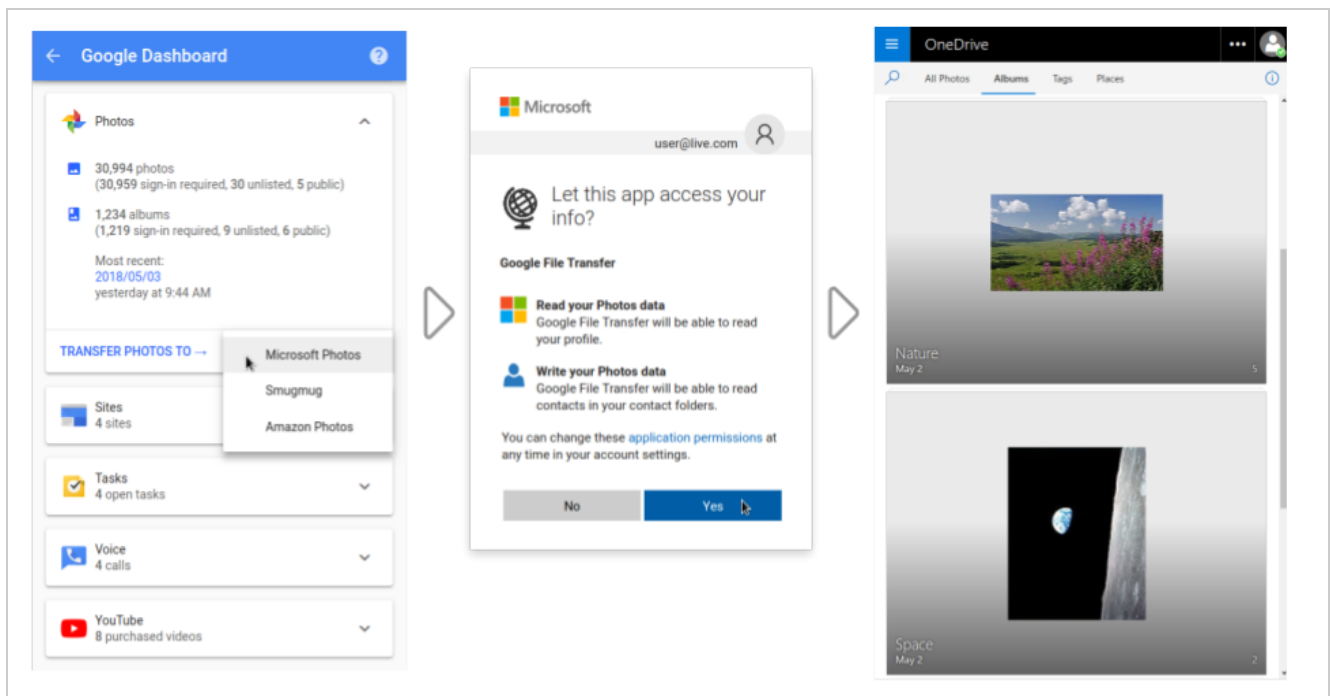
Google Dashboard

Photos

30,994 photos
(30,959 sign-in required, 30 unlisted, 5 public)

1,234 albums
(1,219 sign-in required, 9 unlisted, 6 public)

Most recent:
2018/05/03
yesterday at 9:44 AM

TRANSFER PHOTOS TO →

Microsoft Photos
Smugmug
Amazon Photos

Sites
4 sites

Tasks
4 open tasks

Voice
4 calls

YouTube
8 purchased videos

Microsoft

user@live.com

Let this app access your info?

Google File Transfer

Read your Photos data
Google File Transfer will be able to read your profile.

Write your Photos data
Google File Transfer will be able to read contacts in your contact folders.

You can change these application permissions at any time in your account settings.

No
Yes

OneDrive

All Photos
Albums
Tags
Places

Nature
May 2
5

Space
May 2
2